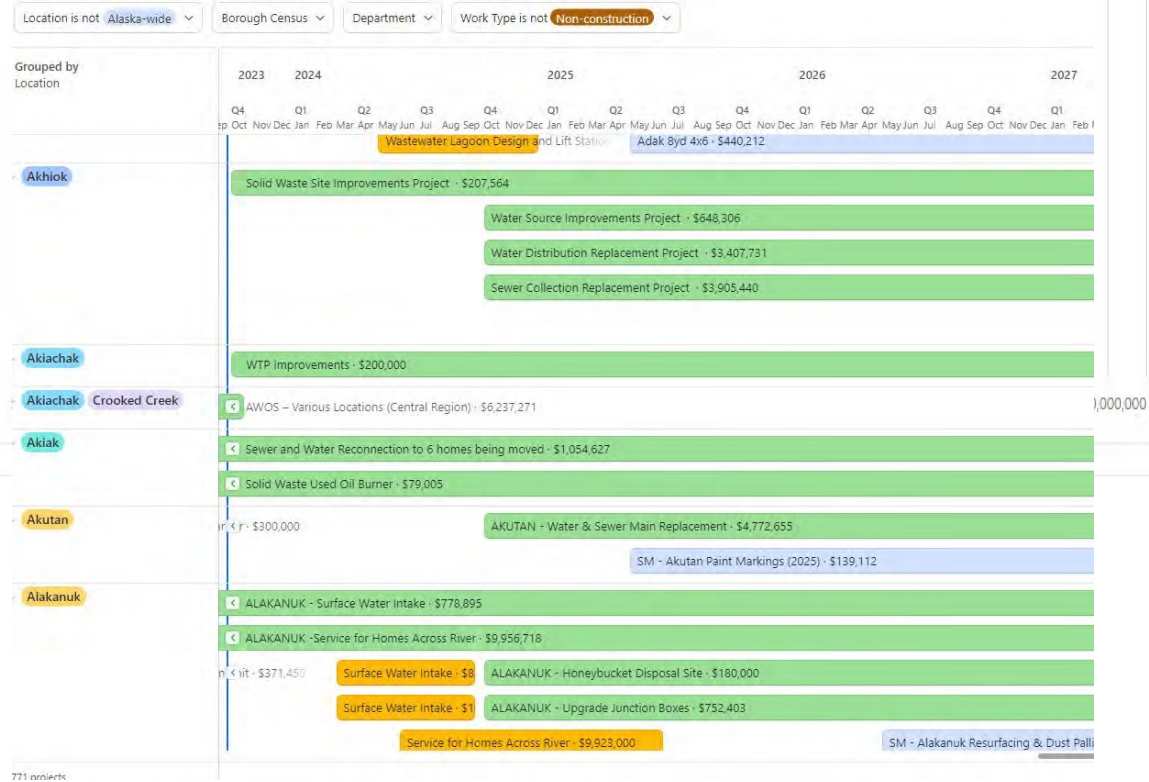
Location is not Alaska-wide ⌄ Borough Census ⌄ Department ⌄ Work Type is not Non-construction ⌄

Grouped by Location

2023 2024 2025 2026 2027

Q4 Q1 Q2 Q3 Q4 Q1 Q2 Q3 Q4 Q1 Q2 Q3 Q4 Q1

ep Oct Nov Dec Jan Feb Mar Apr May Jun Jul Aug Sep Oct Nov Dec Jan Feb Mar Apr May Jun Jul Aug Sep Oct Nov Dec Jan Feb Mar Apr May Jun Jul Aug Sep Oct Nov Dec Jan Feb

Wastewater Lagoon Design and Lift Station Adak 8yd 4x6 · $440,212

Akhiok

Solid Waste Site Improvements Project · $207,564

Water Source Improvements Project · $648,306

Water Distribution Replacement Project · $3,407,731

Sewer Collection Replacement Project · $3,905,440

Akiachak

WTP Improvements · $200,000

Akiachak Crooked Creek

AWOS – Various Locations (Central Region) · $6,237,271

),000,000

Akiak

Sewer and Water Reconnection to 6 homes being moved · $1,054,627

Solid Waste Used Oil Burner · $79,005

Akutan

r · $300,000

AKUTAN - Water & Sewer Main Replacement · $4,772,655

SM - Akutan Paint Markings (2025) · $139,112

Alakanuk

ALAKANUK - Surface Water Intake · $778,895

ALAKANUK -Service for Homes Across River · $9,956,718

nit · $371,450

Surface Water Intake · $8

ALAKANUK - Honeybucket Disposal Site · $180,000

Surface Water Intake · $1

ALAKANUK - Upgrade Junction Boxes · $752,403

Service for Homes Across River · $9,923,000

SM - Alakanuk Resurfacing & Dust Palli

771 projects